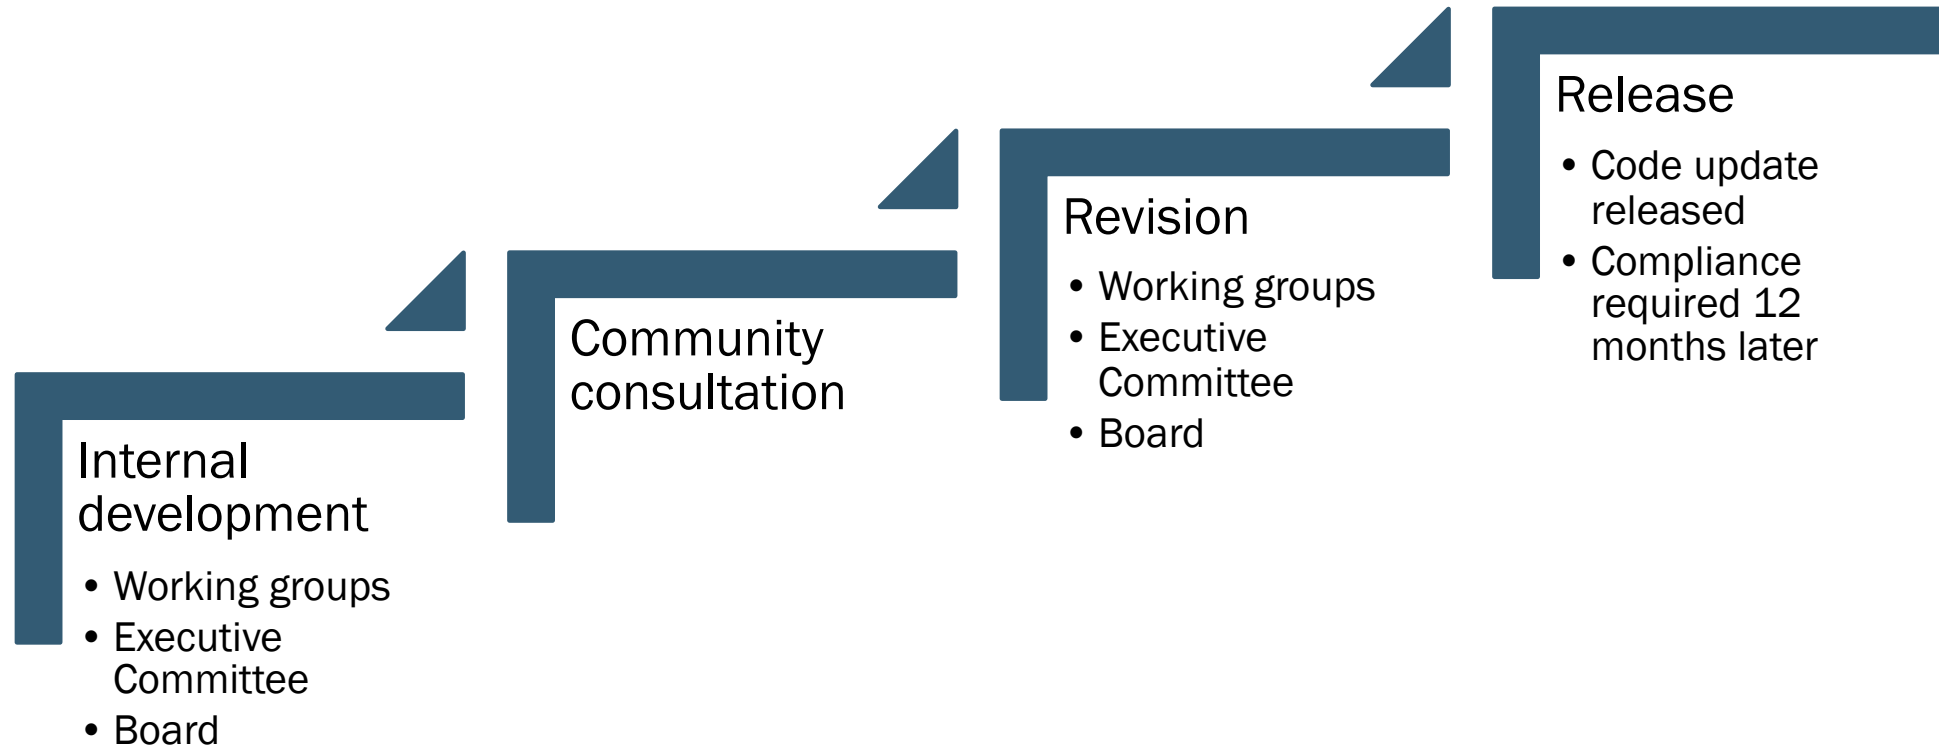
Internal development

- Working groups
- Executive Committee
- Board

Community consultation

Revision

- Working groups
- Executive Committee
- Board

Release

- Code update released
- Compliance required 12 months later